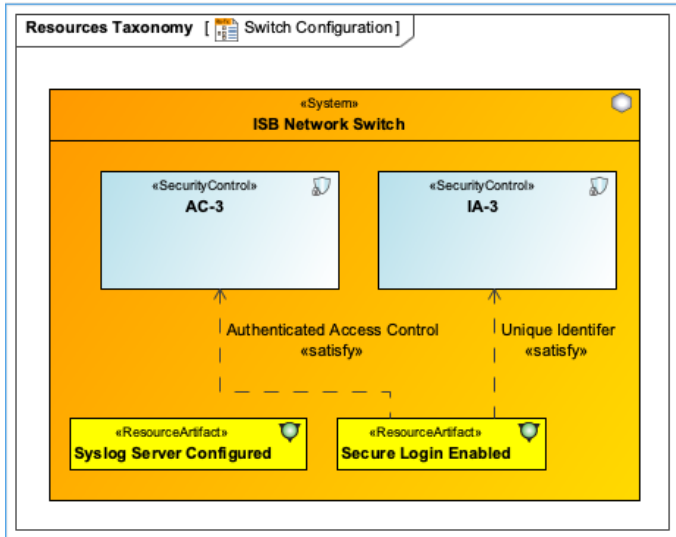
Resources Taxonomy [ Switch Configuration ]

«System»
ISB Network Switch

«SecurityControl»
AC-3

«SecurityControl»
IA-3

Authenticated Access Control
«satisfy»

Unique Identifer
«satisfy»

«ResourceArtifact»
Syslog Server Configured

«ResourceArtifact»
Secure Login Enabled